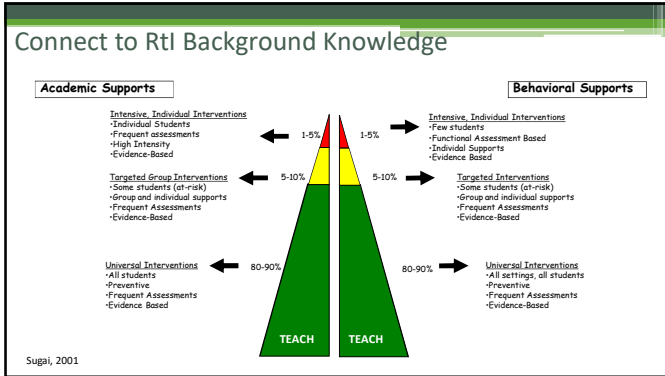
Connect to RtI Background Knowledge

Academic Supports

Behavioral Supports

Intensive, Individual Interventions
•Individual Students
•Frequent assessments
•High Intensity
•Evidence-Based

1-5%

1-5%

Intensive, Individual Interventions
•Few students
•Functional Assessment Based
•Individual Supports
•Evidence Based

Targeted Group Interventions
•Some students (at-risk)
•Group and individual supports
•Frequent Assessments
•Evidence-Based

5-10%

5-10%

Targeted Interventions
•Some students (at-risk)
•Group and individual supports
•Frequent Assessments
•Evidence-Based

Universal Interventions
•All students
•Preventive
•Frequent Assessments
•Evidence Based

80-90%

80-90%

Universal Interventions
•All settings, all students
•Preventive
•Frequent Assessments
•Evidence-Based

TEACH

TEACH

Sugai, 2001